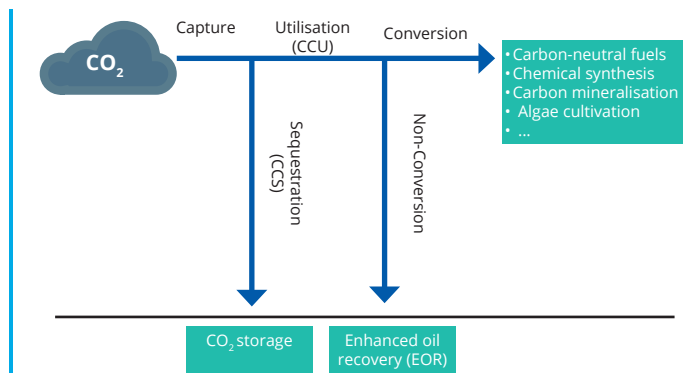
$CO_2$

Capture

Utilisation (CCU)

Conversion

• Carbon-neutral fuels
• Chemical synthesis
• Carbon mineralisation
• Algae cultivation
• ...

Sequestration (CCS)

Non-Conversion

$CO_2$ storage

Enhanced oil recovery (EOR)